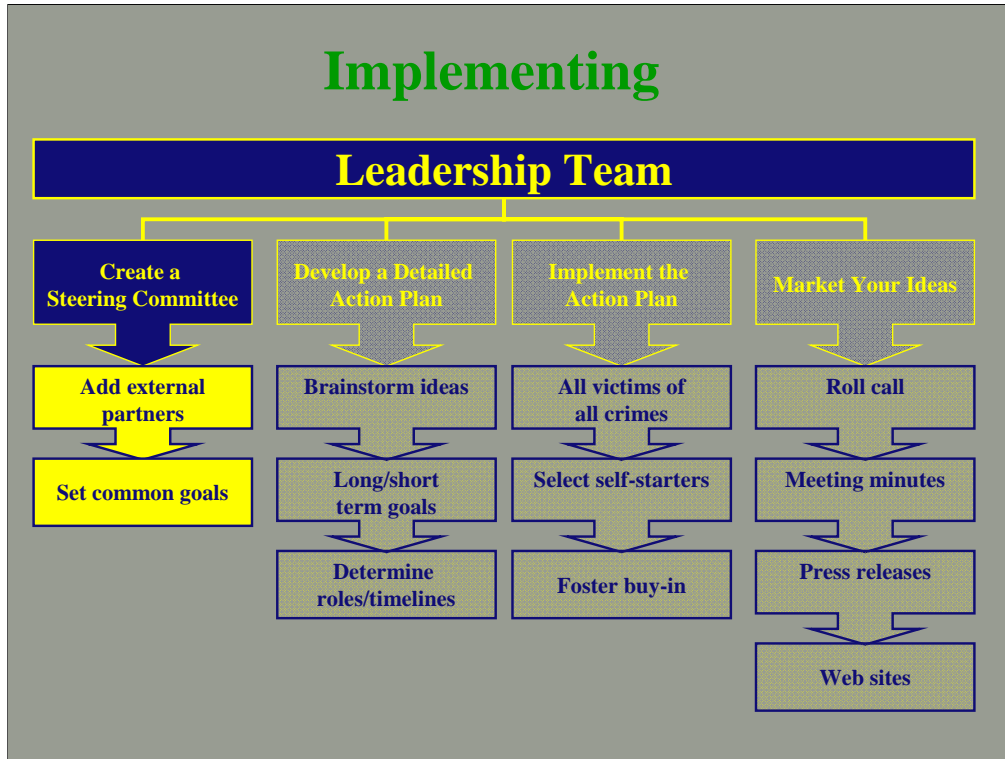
Implementing

Leadership Team

Create a Steering Committee

Add external partners

Set common goals

Develop a Detailed Action Plan

Brainstorm ideas

Long/short term goals

Determine roles/timelines

Implement the Action Plan

All victims of all crimes

Select self-starters

Foster buy-in

Market Your Ideas

Roll call

Meeting minutes

Press releases

Web sites